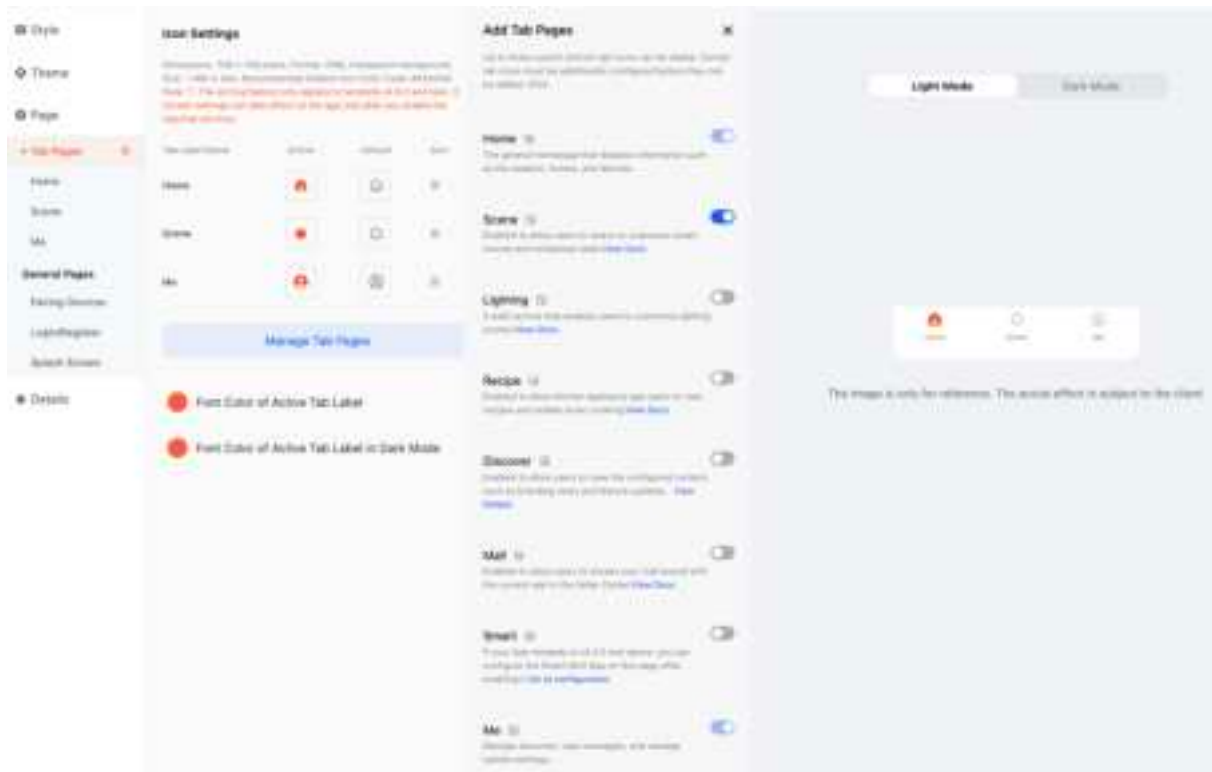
Style

Theme

Page

Tab Pages

Home

Scene

Me

General Pages

Pairing Devices

Login/Register

Splash Screen

Details

Icon Settings

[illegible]

Tab Label Name

Active

Default

Sort

Home

Scene

Me

Manage Tab Pages

Font Color of Active Tab Label

Font Color of Active Tab Label in Dark Mode

Add Tab Pages

×

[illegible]

Home

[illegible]

Scene

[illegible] View Docs

Lighting

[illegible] View Docs

Recipe

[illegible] View Docs

Discover

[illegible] View Details

Mall

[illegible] View Docs

Smart

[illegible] Go to configuration

Me

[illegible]

Light Mode

Dark Mode

Home

Scene

Me

The image is only for reference. The actual effect is subject to the client